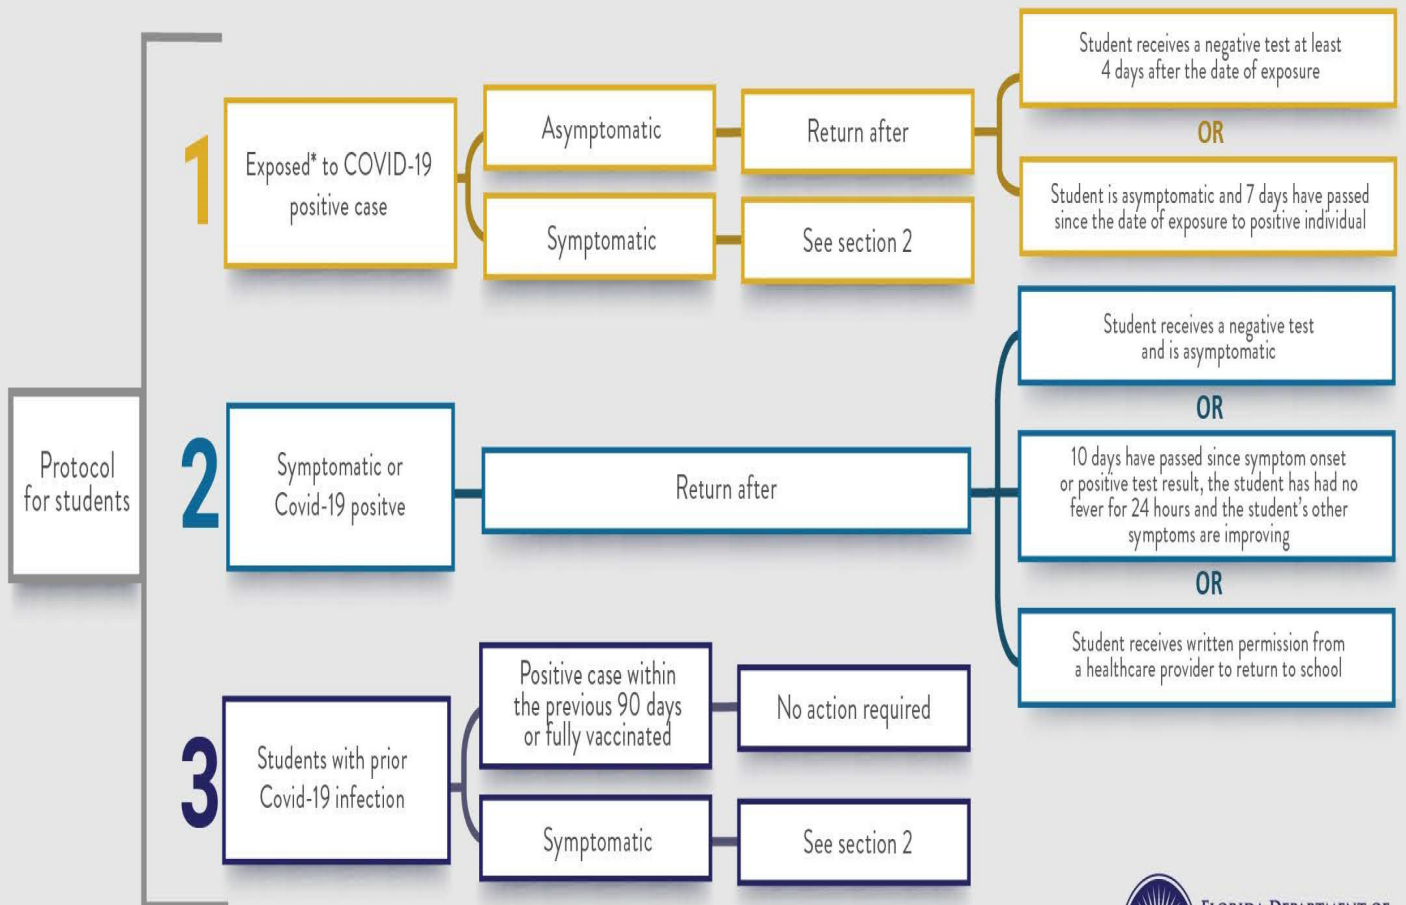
Protocol for students

1

Exposed* to COVID-19 positive case

Asymptomatic

Return after

Student receives a negative test at least 4 days after the date of exposure

OR

Student is asymptomatic and 7 days have passed since the date of exposure to positive individual

Symptomatic

See section 2

2

Symptomatic or Covid-19 positve

Return after

Student receives a negative test and is asymptomatic

OR

10 days have passed since symptom onset or positive test result, the student has had no fever for 24 hours and the student's other symptoms are improving

OR

Student receives written permission from a healthcare provider to return to school

3

Students with prior Covid-19 infection

Positive case within the previous 90 days or fully vaccinated

No action required

Symptomatic

See section 2

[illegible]